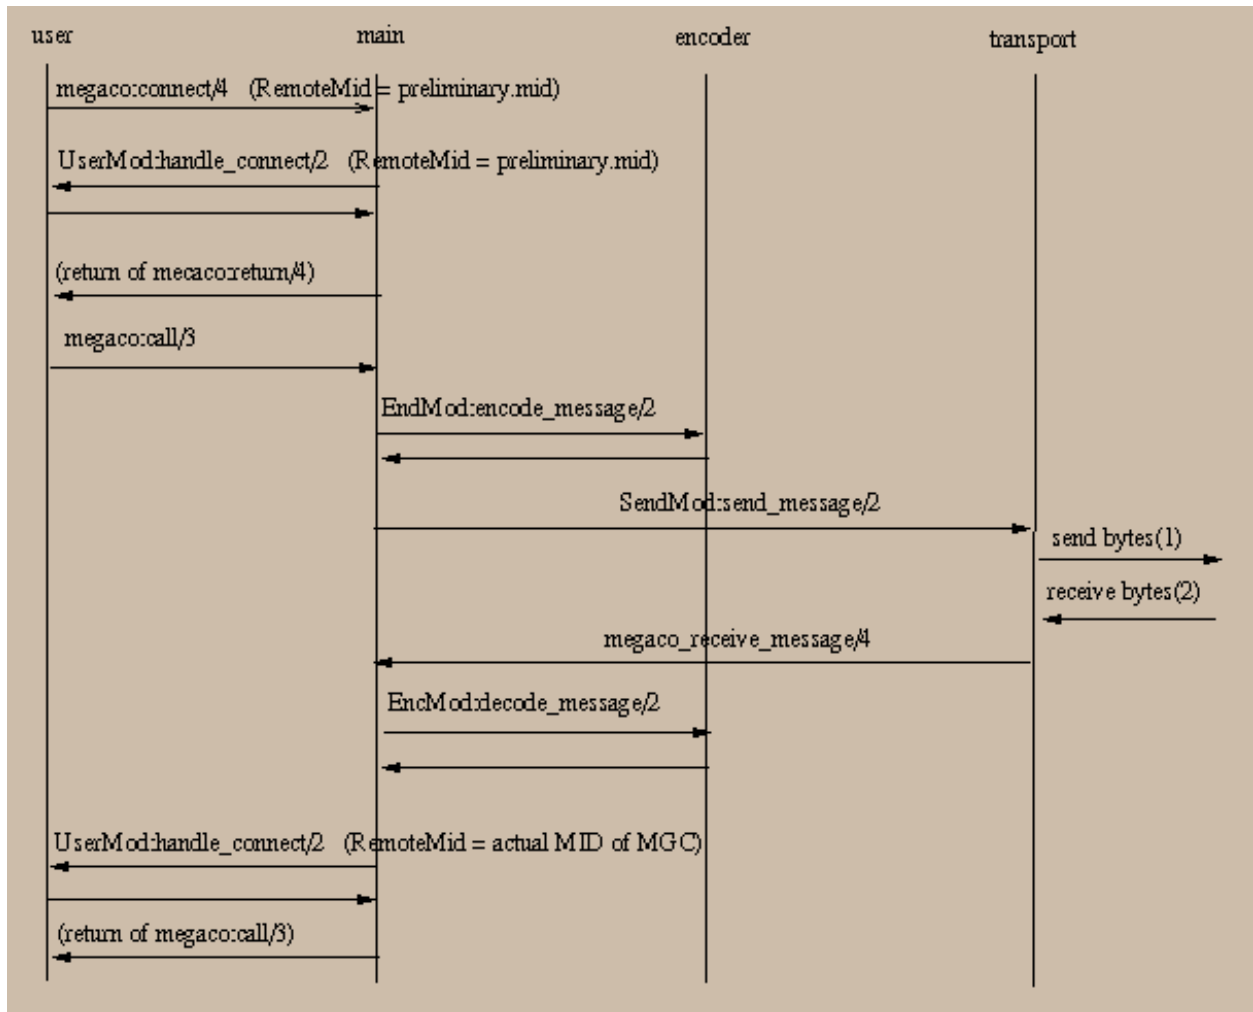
user

main

encoder

transport

megaco:connect/4 (RemoteMid = preliminary.mid)

UserMod:handle_connect/2 (RemoteMid = preliminary.mid)

(return of mecaco:return/4)

megaco:call/3

EndMod:encode_message/2

SendMod:send_message/2

send bytes(1)

receive bytes(2)

megaco_receive_message/4

EncMod:decode_message/2

UserMod:handle_connect/2 (RemoteMid = actual MID of MGC)

(return of megaco:call/3)